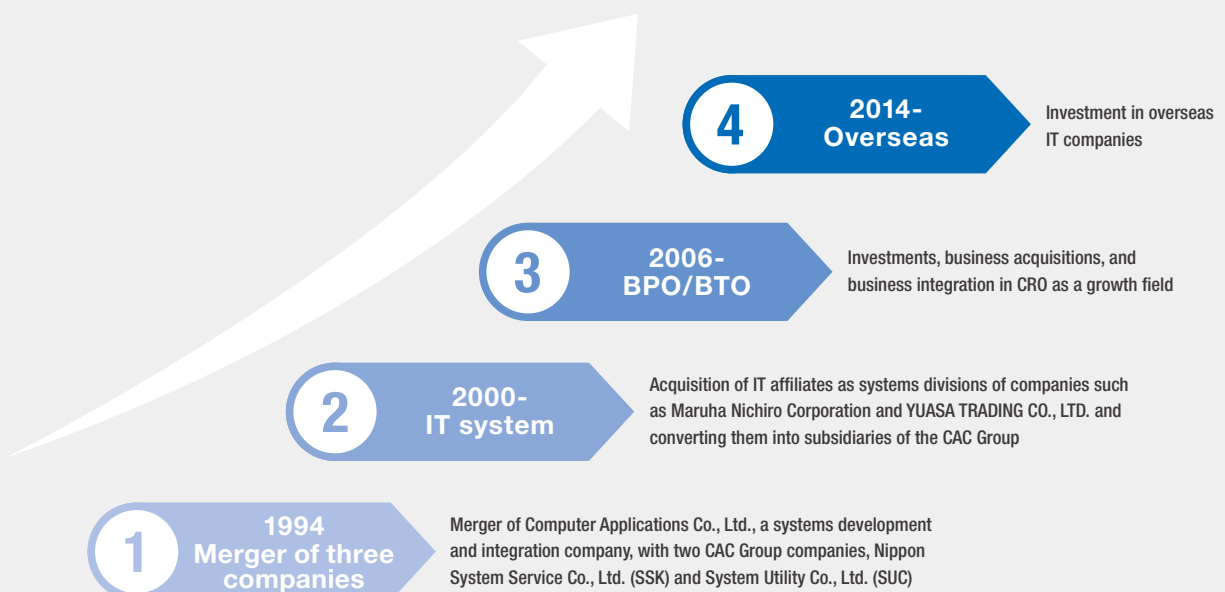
4
2014-
Overseas

Investment in overseas IT companies

3
2006-
BPO/BTO

Investments, business acquisitions, and business integration in CRO as a growth field

2
2000-
IT system

Acquisition of IT affiliates as systems divisions of companies such as Maruha Nichiro Corporation and YUASA TRADING CO., LTD. and converting them into subsidiaries of the CAC Group

1
1994
Merger of three companies

Merger of Computer Applications Co., Ltd., a systems development and integration company, with two CAC Group companies, Nippon System Service Co., Ltd. (SSK) and System Utility Co., Ltd. (SUC)